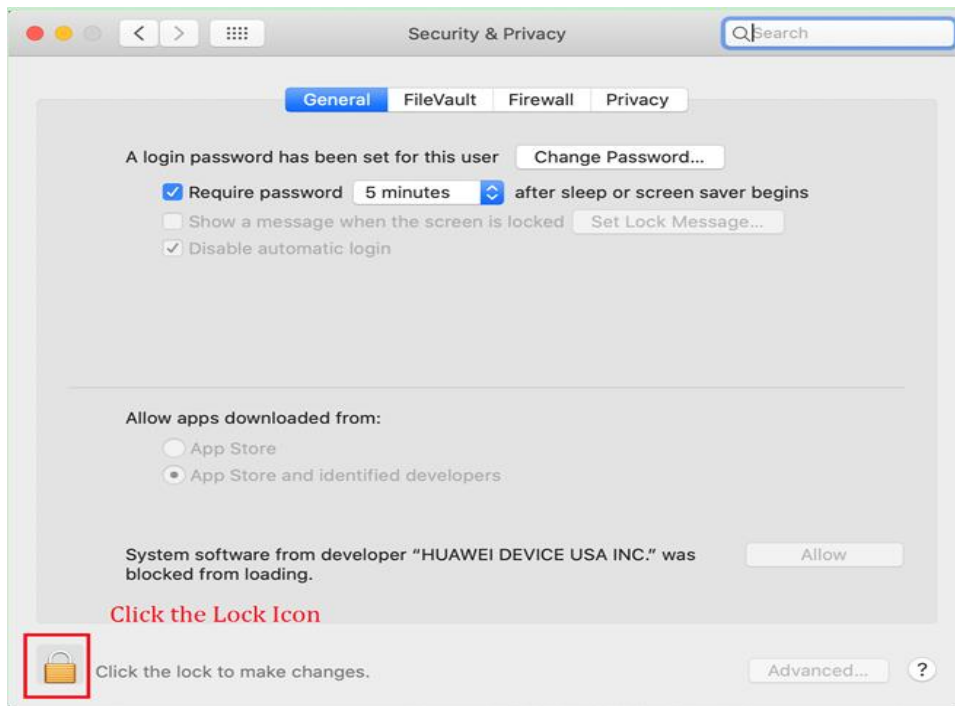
Security & Privacy

Search

General FileVault Firewall Privacy

A login password has been set for this user Change Password...

Require password 5 minutes after sleep or screen saver begins

Show a message when the screen is locked Set Lock Message...

Disable automatic login

Allow apps downloaded from:

App Store

App Store and identified developers

System software from developer "HUAWEI DEVICE USA INC." was blocked from loading.

Allow

Click the Lock Icon

Click the lock to make changes.

Advanced...

?